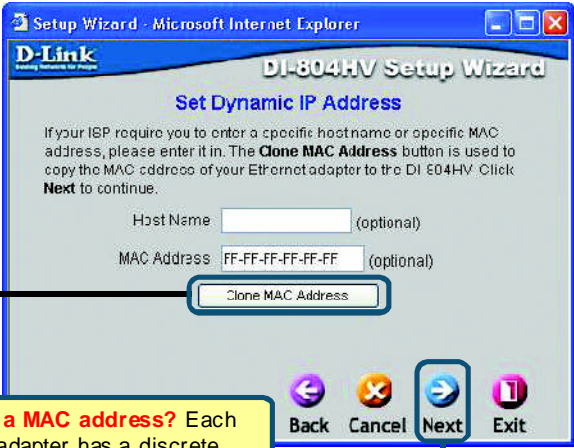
Setup Wizard - Microsoft Internet Explorer

D-Link

DI-804HV Setup Wizard

Set Dynamic IP Address

If your ISP require you to enter a specific host name or specific MAC address, please enter it in. The **Clone MAC Address** button is used to copy the MAC address of your Ethernet adapter to the DI-804HV. Click **Next** to continue.

Host Name (optional)

MAC Address FF-FF-FF-FF-FF-FF (optional)

Clone MAC Address

Back Cancel Next Exit

a MAC address? Each adapter has a discrete